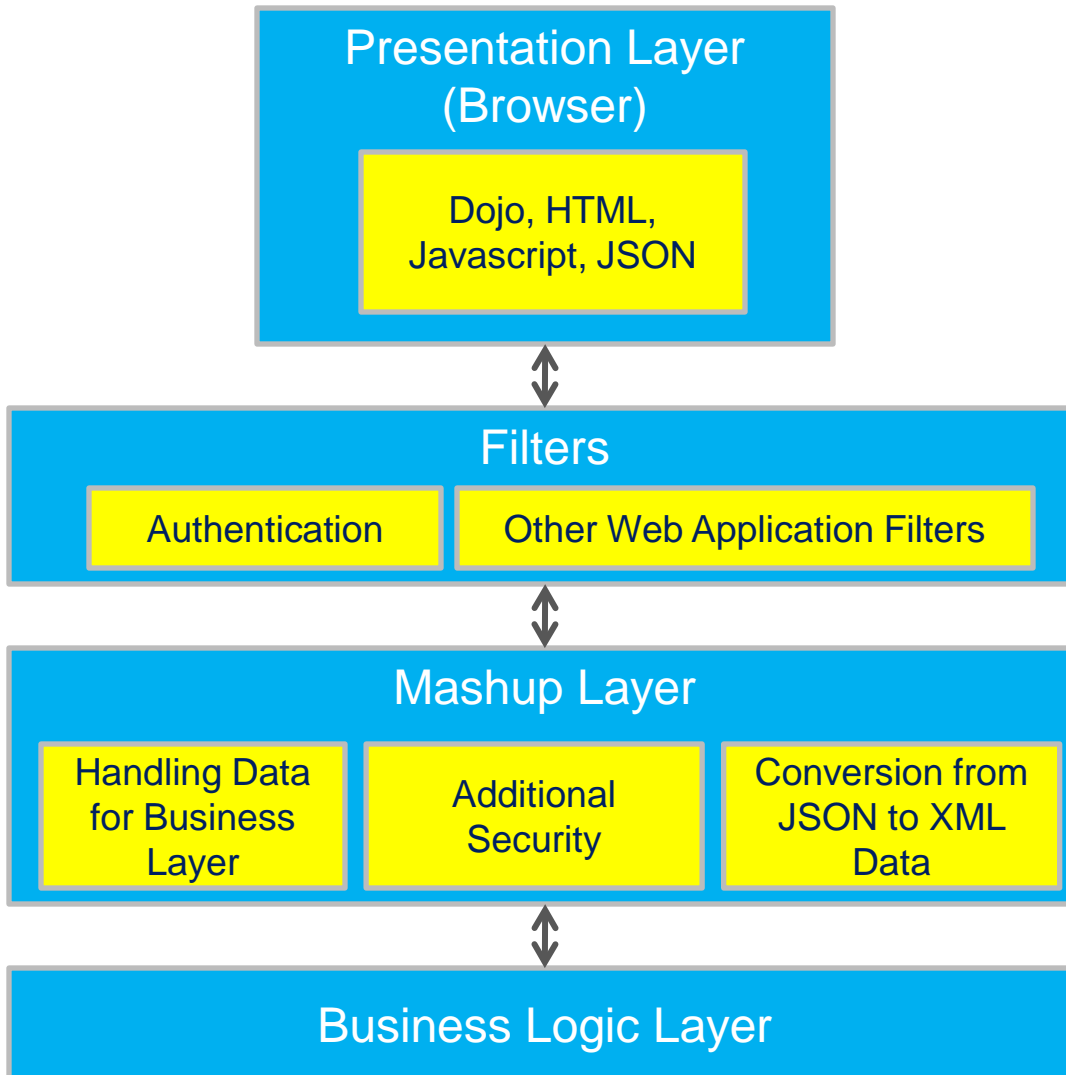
Presentation Layer (Browser)

Dojo, HTML, Javascript, JSON

Filters

Authentication

Other Web Application Filters

Mashup Layer

Handling Data for Business Layer

Additional Security

Conversion from JSON to XML Data

Business Logic Layer